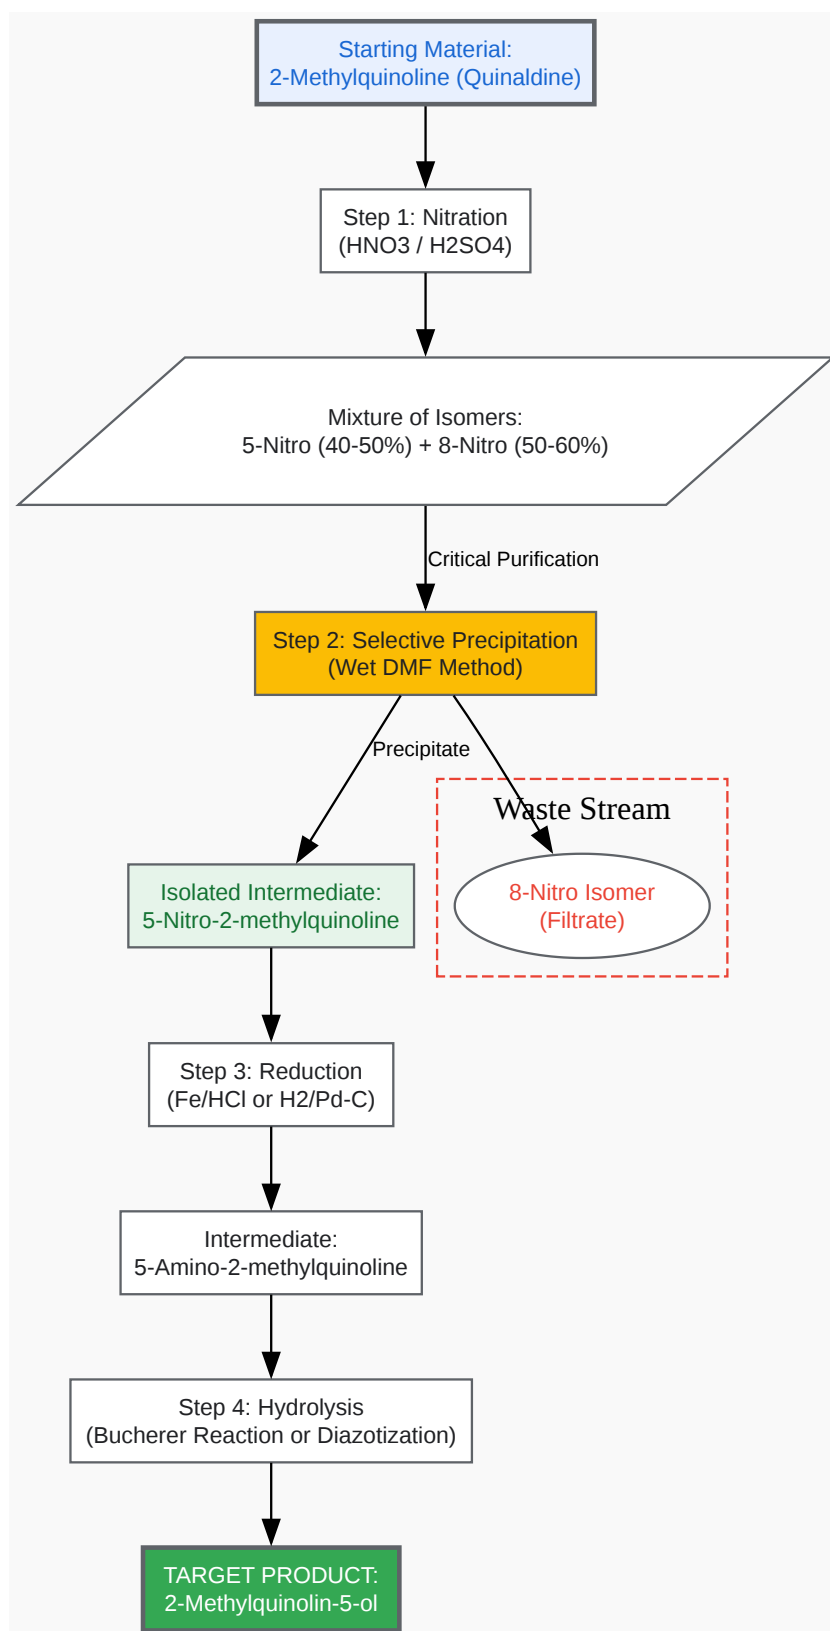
Starting Material:
2-Methylquinoline (Quinaldine)

Step 1: Nitration
(HNO3 / H2SO4)

Mixture of Isomers:
5-Nitro (40-50%) + 8-Nitro (50-60%)

Critical Purification

Step 2: Selective Precipitation
(Wet DMF Method)

Precipitate

Waste Stream

8-Nitro Isomer
(Filtrate)

Isolated Intermediate:
5-Nitro-2-methylquinoline

Step 3: Reduction
(Fe/HCl or H2/Pd-C)

Intermediate:
5-Amino-2-methylquinoline

Step 4: Hydrolysis
(Bucherer Reaction or Diazotization)

TARGET PRODUCT:
2-Methylquinolin-5-ol